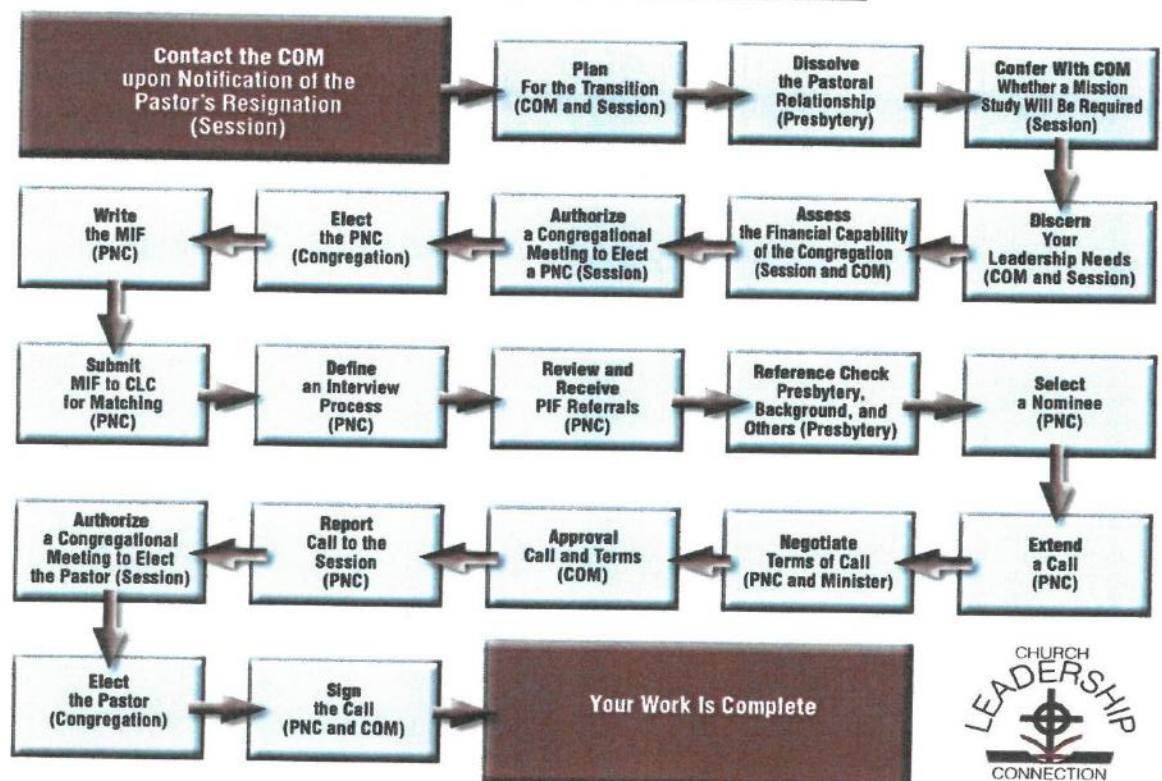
Contact the COM upon Notification of the Pastor's Resignation (Session)

Plan For the Transition (COM and Session)

Dissolve the Pastoral Relationship (Presbytery)

Confer With COM Whether a Mission Study Will Be Required (Session)

Discern Your Leadership Needs (COM and Session)

Assess the Financial Capability of the Congregation (Session and COM)

Authorize a Congregational Meeting to Elect a PNC (Session)

Elect the PNC (Congregation)

Write the MIF (PNC)

Submit MIF to CLC for Matching (PNC)

Define an Interview Process (PNC)

Review and Receive PIF Referrals (PNC)

Reference Check Presbytery, Background, and Others (Presbytery)

Select a Nominee (PNC)

Extend a Call (PNC)

Negotiate Terms of Call (PNC and Minister)

Approval Call and Terms (COM)

Report Call to the Session (PNC)

Authorize a Congregational Meeting to Elect the Pastor (Session)

Elect the Pastor (Congregation)

Sign the Call (PNC and COM)

Your Work Is Complete

CHURCH LEADERSHIP CONNECTION